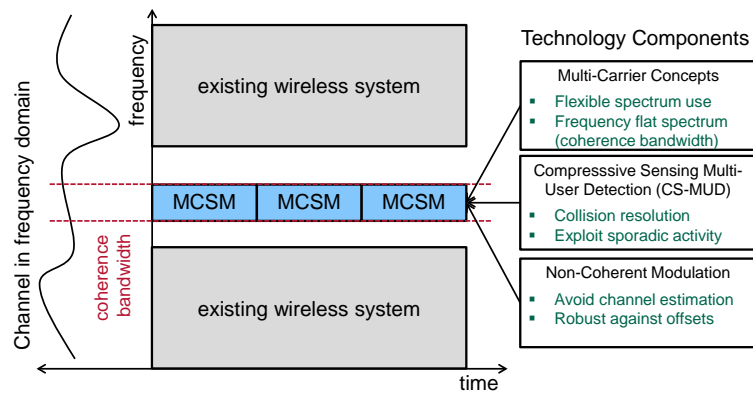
Channel in frequency domain

frequency

existing wireless system

MCSM | MCSM | MCSM

coherence bandwidth

existing wireless system

time

Technology Components

Multi-Carrier Concepts
▪ Flexible spectrum use
▪ Frequency flat spectrum (coherence bandwidth)

Compresssive Sensing Multi-User Detection (CS-MUD)
▪ Collision resolution
▪ Exploit sporadic activity

Non-Coherent Modulation
▪ Avoid channel estimation
▪ Robust against offsets